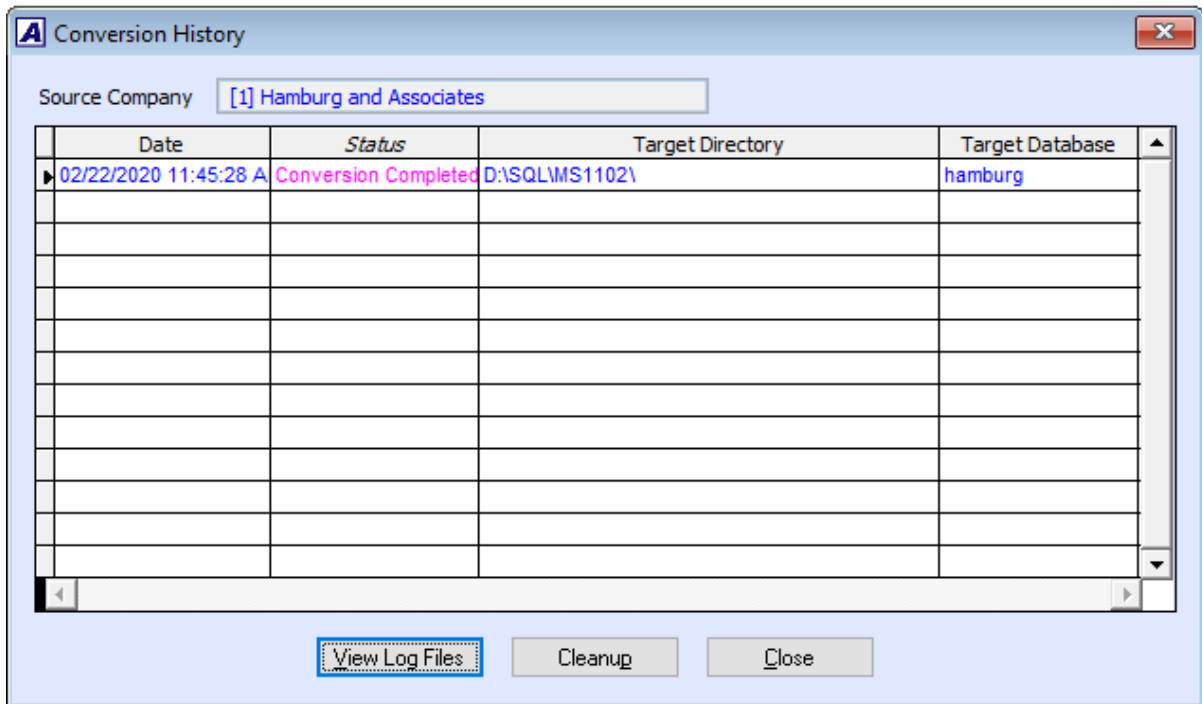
A Conversion History

Source Company [1] Hamburg and Associates

| Date | Status | Target Directory | Target Database |
|---|---|---|---|
| 02/22/2020 11:45:28 A | Conversion Completed | D:\SQL\MS1102\ | hamburg |

View Log Files Cleanup Close